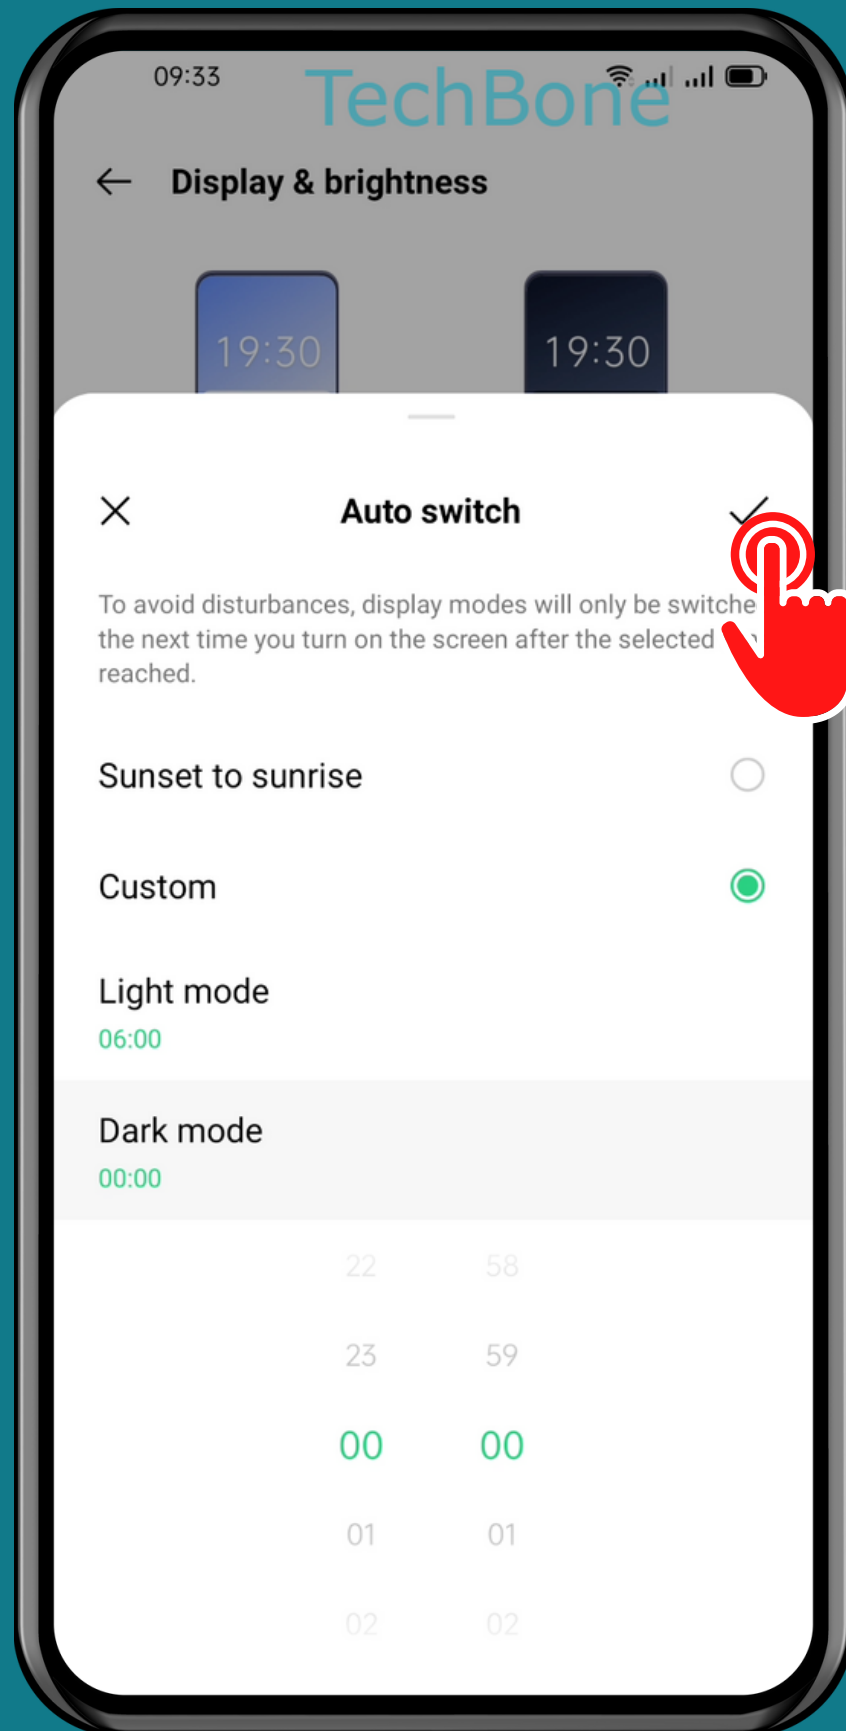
09:33

TechBone

Display & brightness

19:30

19:30

Auto switch

To avoid disturbances, display modes will only be switche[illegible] the next time you turn on the screen after the selected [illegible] reached.

Sunset to sunrise

Custom

Light mode
06:00

Dark mode
00:00

22 58
23 59
00 00
01 01
02 02